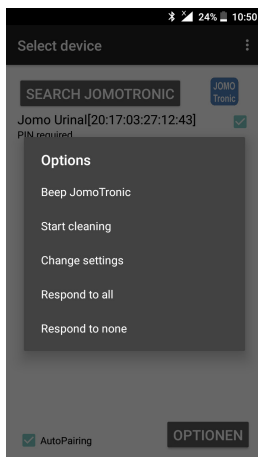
24% 10:50

Select device

SEARCH JOMOTRONIC

JOMO Tronic

Jomo Urinal[20:17:03:27:12:43]
PIN required

Options

Beep JomoTronic

Start cleaning

Change settings

Respond to all

Respond to none

AutoPairing

OPTIONEN